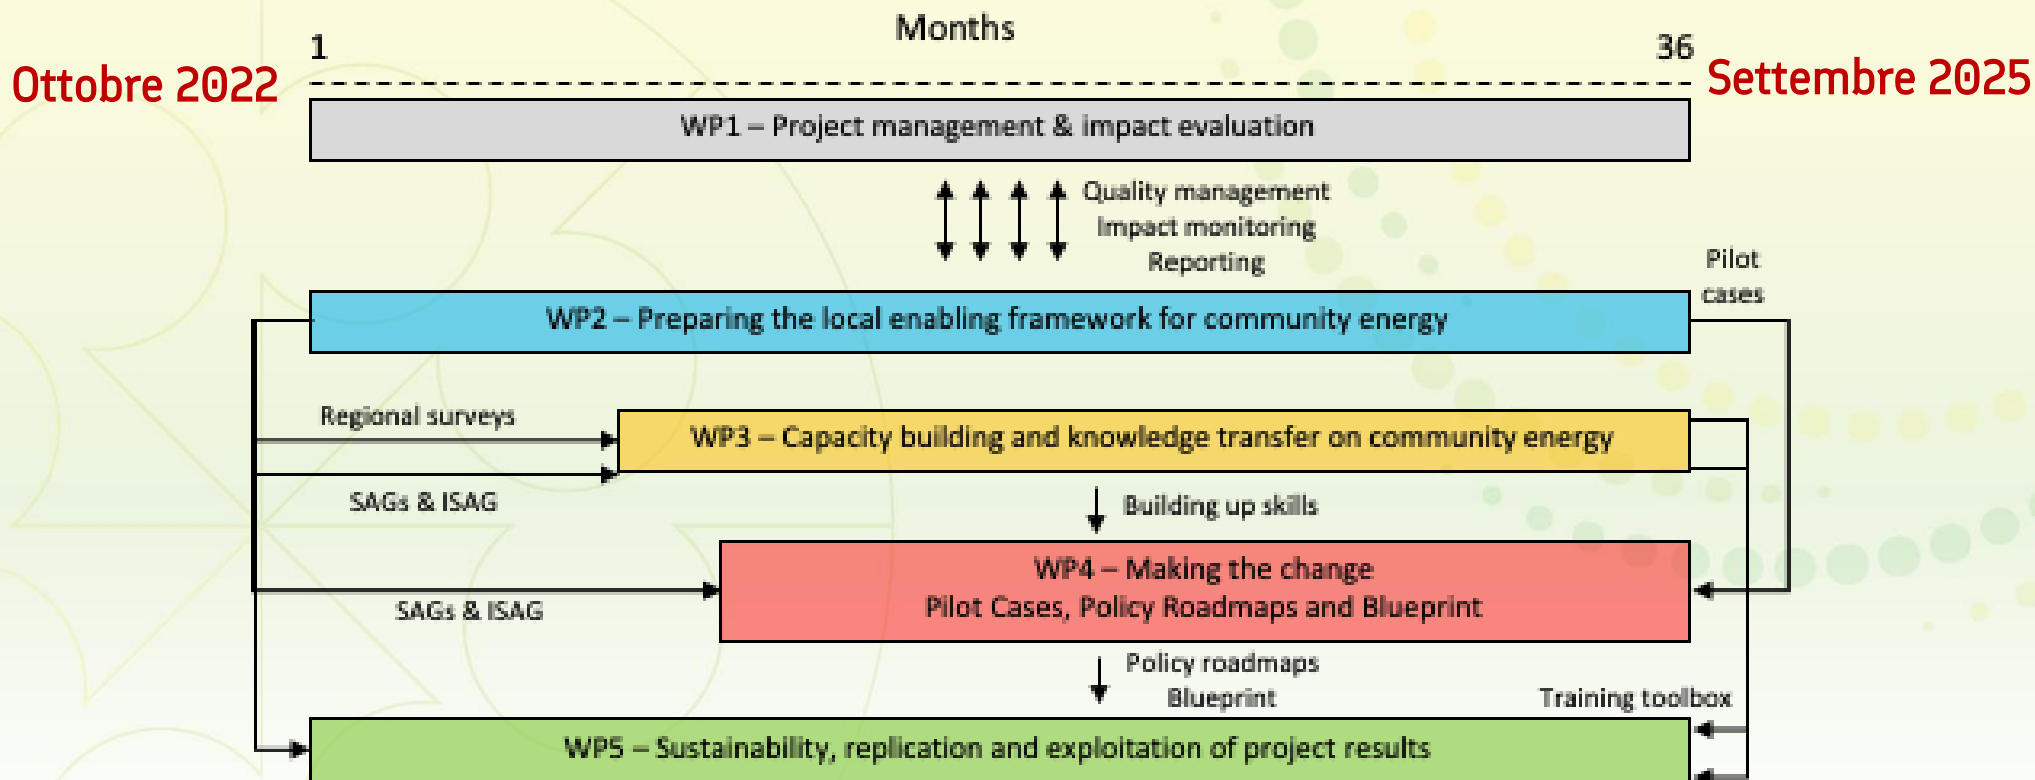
Months

1

36

Ottobre 2022

Settembre 2025

WP1 – Project management & impact evaluation

Quality management
Impact monitoring
Reporting

Pilot cases

WP2 – Preparing the local enabling framework for community energy

Regional surveys

WP3 – Capacity building and knowledge transfer on community energy

SAGs & ISAG

Building up skills

WP4 – Making the change
Pilot Cases, Policy Roadmaps and Blueprint

SAGs & ISAG

Policy roadmaps
Blueprint

Training toolbox

WP5 – Sustainability, replication and exploitation of project results